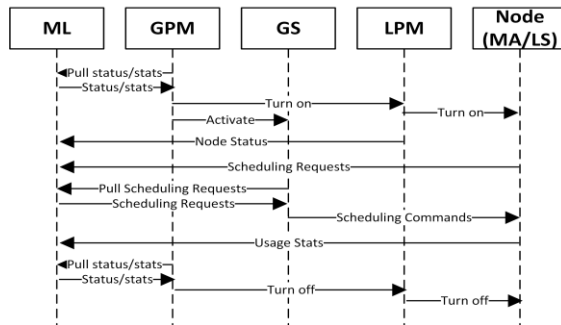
ML

GPM

GS

LPM

Node (MA/LS)

Pull status/stats

Status/stats

Turn on

Turn on

Activate

Node Status

Scheduling Requests

Pull Scheduling Requests

Scheduling Requests

Scheduling Commands

Usage Stats

Pull status/stats

Status/stats

Turn off

Turn off